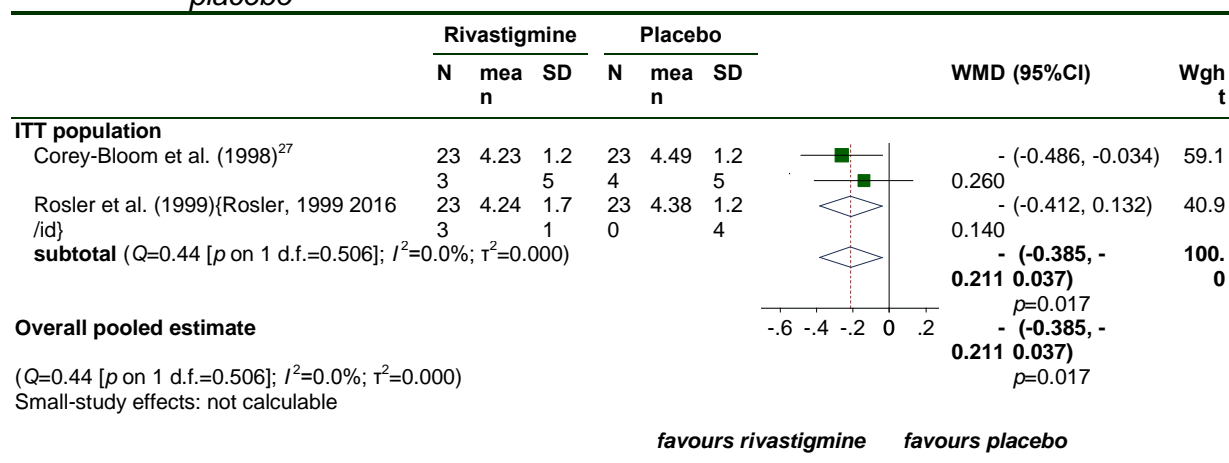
placebo

| | Rivastigmine | | | Placebo | | | | WMD (95%CI) | Wght |
|---|---|---|---|---|---|---|---|---|---|
| | N | mean | SD | N | mean | SD | | | |
| **ITT population** | | | | | | | | | |
| Corey-Bloom et al. (1998)$^{27}$ | 233 | 4.23 | 1.25 | 234 | 4.49 | 1.25 | | -0.260 (-0.486, -0.034) | 59.1 |
| Rosler et al. (1999){Rosler, 1999 2016 /id} | 233 | 4.24 | 1.71 | 230 | 4.38 | 1.24 | | -0.140 (-0.412, 0.132) | 40.9 |
| **subtotal** ($Q$=0.44 [$p$ on 1 d.f.=0.506]; $I^2$=0.0%; $\tau^2$=0.000) | | | | | | | | **-0.211 (-0.385, -0.037)** $p$=0.017 | **100.0** |
| **Overall pooled estimate** | | | | | | | | **-0.211 (-0.385, -0.037)** $p$=0.017 | |

-.6 -.4 -.2 0 .2

($Q$=0.44 [$p$ on 1 d.f.=0.506]; $I^2$=0.0%; $\tau^2$=0.000)
Small-study effects: not calculable

favours rivastigmine favours placebo